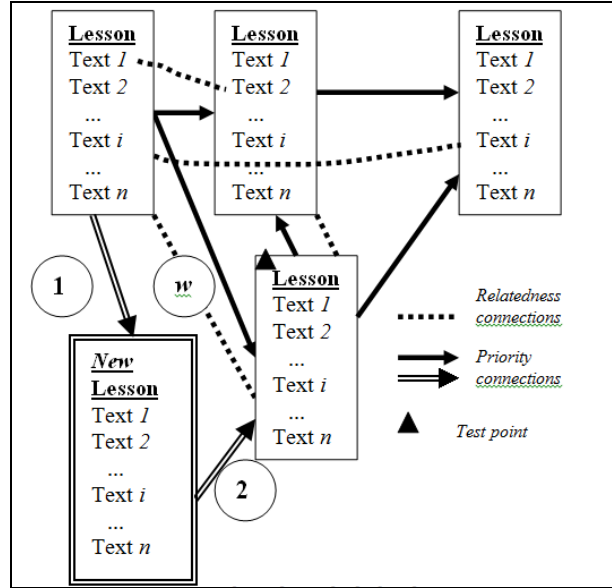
Lesson
Text *1*
Text *2*
...
Text *i*
...
Text *n*

Lesson
Text *1*
Text *2*
...
Text *i*
...
Text *n*

Lesson
Text *1*
Text *2*
...
Text *i*
...
Text *n*

1

*w*

Lesson
Text *1*
Text *2*
...
Text *i*
...
Text *n*

*Relatedness connections*

*Priority connections*

*Test point*

***New*** **Lesson**
Text *1*
Text *2*
...
Text *i*
...
Text *n*

2